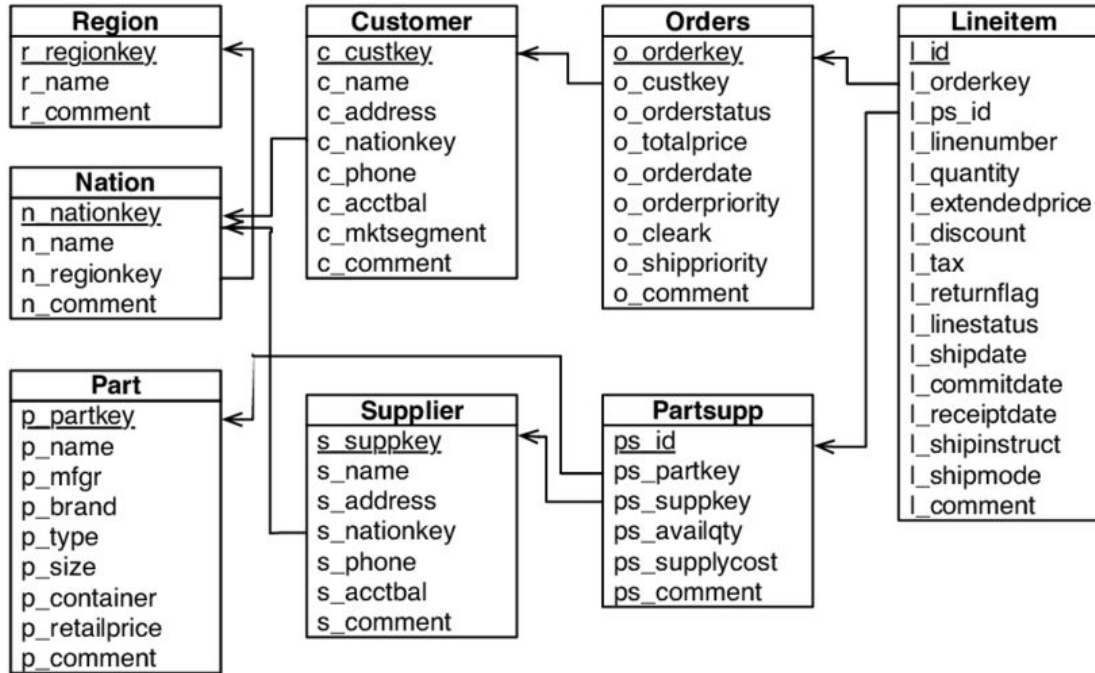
Region
r_regionkey
r_name
r_comment

Customer
c_custkey
c_name
c_address
c_nationkey
c_phone
c_acctbal
c_mktsegment
c_comment

Orders
o_orderkey
o_custkey
o_orderstatus
o_totalprice
o_orderdate
o_orderpriority
o_cleark
o_shippriority
o_comment

Lineitem
l_id
l_orderkey
l_ps_id
l_linenumber
l_quantity
l_extendedprice
l_discount
l_tax
l_returnflag
l_linestatus
l_shipdate
l_commitdate
l_receiptdate
l_shipinstruct
l_shipmode
l_comment

Nation
n_nationkey
n_name
n_regionkey
n_comment

Part
p_partkey
p_name
p_mfgr
p_brand
p_type
p_size
p_container
p_retailprice
p_comment

Supplier
s_suppkey
s_name
s_address
s_nationkey
s_phone
s_acctbal
s_comment

Partsupp
ps_id
ps_partkey
ps_suppkey
ps_availqty
ps_supplycost
ps_comment